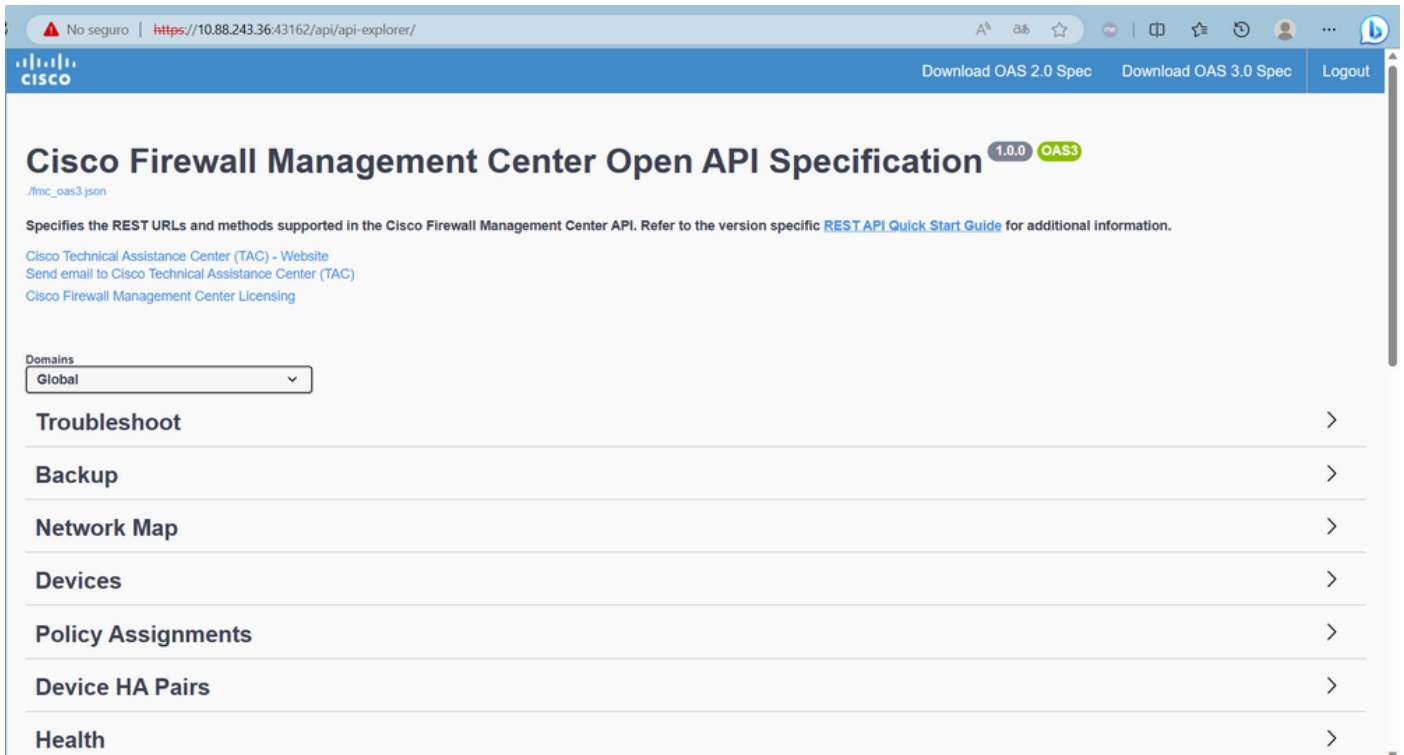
No seguro | https://10.88.243.36:43162/api/api-explorer/

cisco

Download OAS 2.0 Spec Download OAS 3.0 Spec Logout

Cisco Firewall Management Center Open API Specification 1.0.0 OAS3

./fmc_oas3.json

Specifies the REST URLs and methods supported in the Cisco Firewall Management Center API. Refer to the version specific REST API Quick Start Guide for additional information.

Cisco Technical Assistance Center (TAC) - Website
Send email to Cisco Technical Assistance Center (TAC)
Cisco Firewall Management Center Licensing

Domains
Global

Troubleshoot

Backup

Network Map

Devices

Policy Assignments

Device HA Pairs

Health